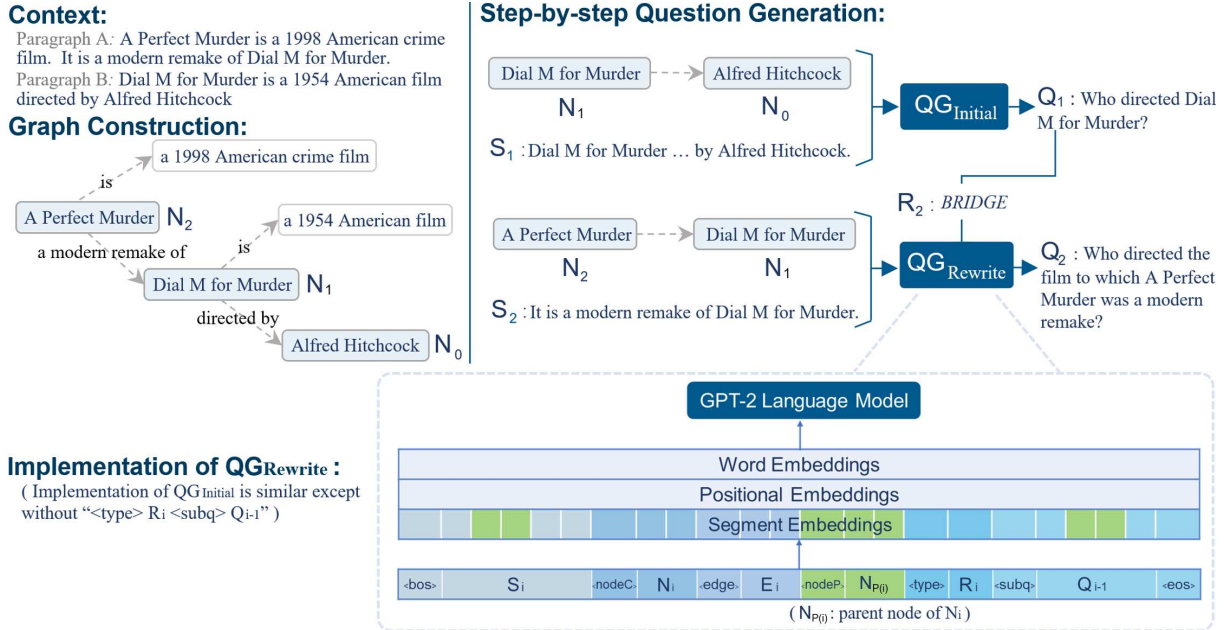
Context:
Paragraph A: A Perfect Murder is a 1998 American crime film. It is a modern remake of Dial M for Murder.
Paragraph B: Dial M for Murder is a 1954 American film directed by Alfred Hitchcock

Graph Construction:
a 1998 American crime film
is
A Perfect Murder $N_2$
a modern remake of
a 1954 American film
is
Dial M for Murder $N_1$
directed by
Alfred Hitchcock $N_0$

Step-by-step Question Generation:
Dial M for Murder $N_1$
Alfred Hitchcock $N_0$
$S_1$ : Dial M for Murder … by Alfred Hitchcock.
$QG_{Initial}$
$Q_1$ : Who directed Dial M for Murder?
$R_2$ : BRIDGE
A Perfect Murder $N_2$
Dial M for Murder $N_1$
$S_2$ : It is a modern remake of Dial M for Murder.
$QG_{Rewrite}$
$Q_2$ : Who directed the film to which A Perfect Murder was a modern remake?

Implementation of $QG_{Rewrite}$ :
( Implementation of $QG_{Initial}$ is similar except without "<type> $R_i$ <subq> $Q_{i-1}$" )

GPT-2 Language Model
Word Embeddings
Positional Embeddings
Segment Embeddings
<bos> $S_i$ <nodeC> $N_i$ <edge> $E_i$ <nodeP> $N_{P(i)}$ <type> $R_i$ <subq> $Q_{i-1}$ <eos>
( $N_{P(i)}$ : parent node of $N_i$ )